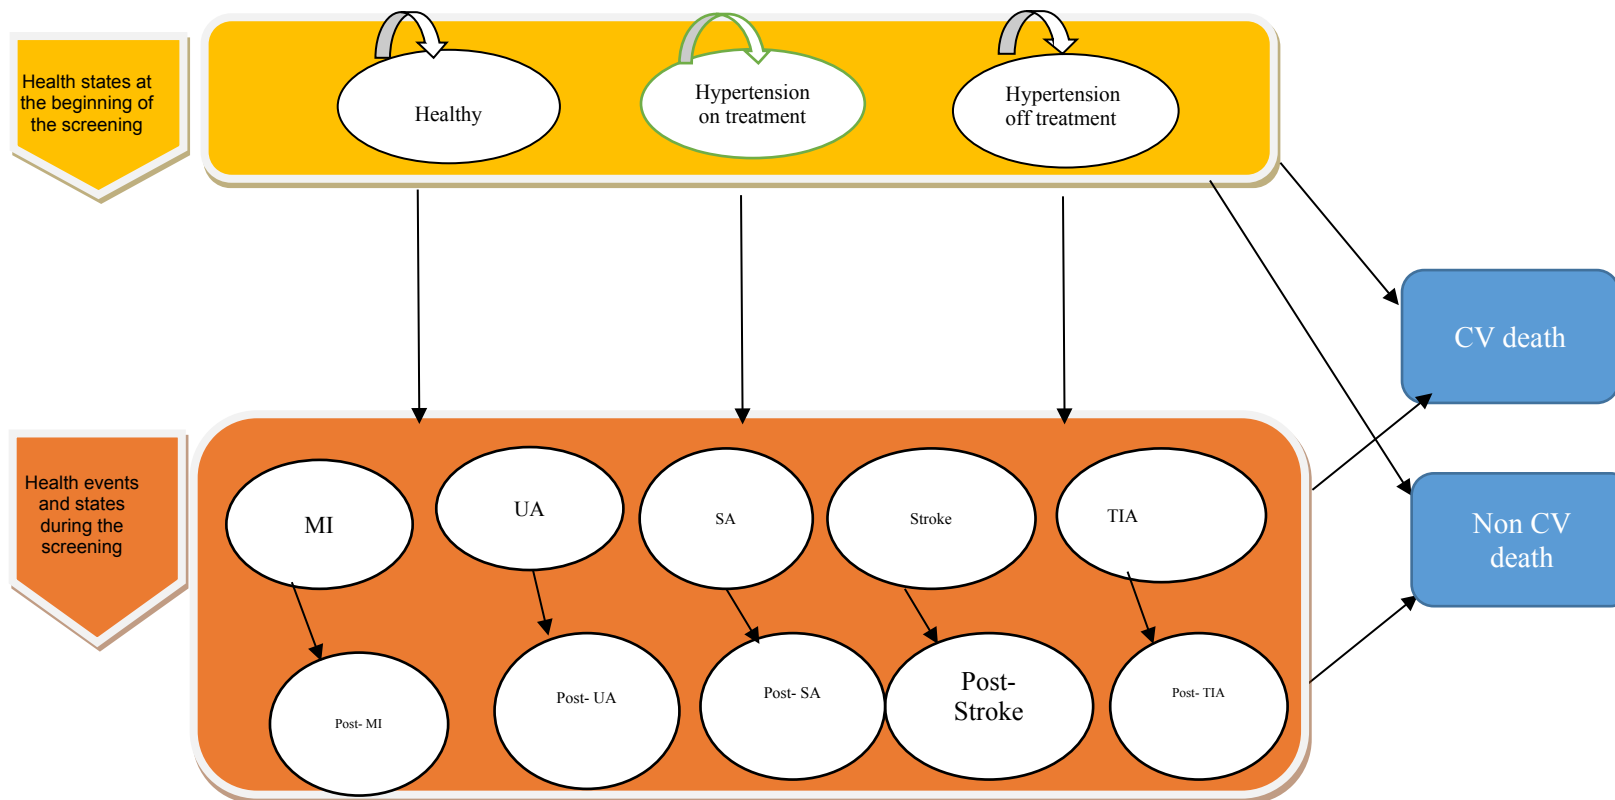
Health states at the beginning of the screening

Healthy

Hypertension on treatment

Hypertension off treatment

CV death

Non CV death

Health events and states during the screening

MI

UA

SA

Stroke

TIA

Post- MI

Post- UA

Post- SA

Post-Stroke

Post- TIA